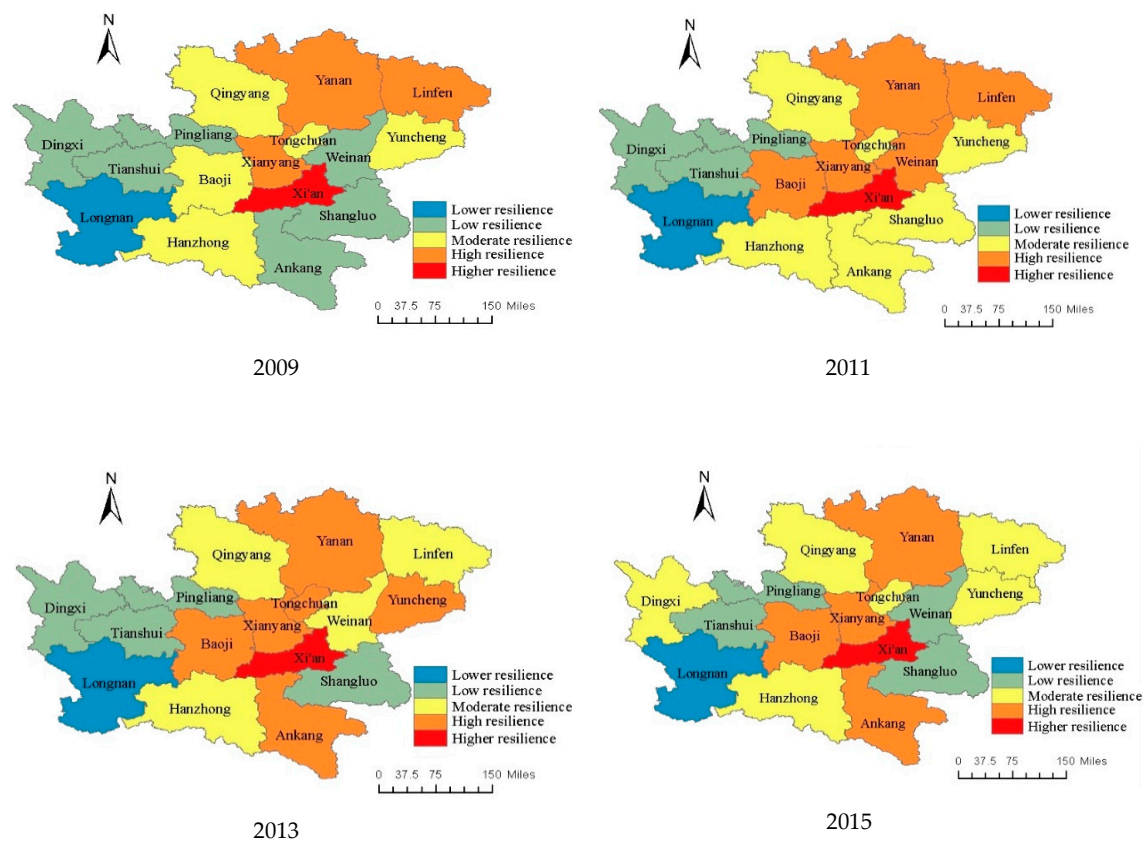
N

Yanan
Linfen
Qingyang
Pingliang
Dingxi
Yuncheng
Tongchuan
Tianshui
Weinan
Xianyang
Baoji
Xi'an
Longnan
Shangluo
Hanzhong
Ankang

Lower resilience
Low resilience
Moderate resilience
High resilience
Higher resilience

0 37.5 75 150 Miles

2009

N

Yanan
Linfen
Qingyang
Pingliang
Dingxi
Yuncheng
Tongchuan
Tianshui
Xianyang
Weinan
Baoji
Xi'an
Longnan
Shangluo
Hanzhong
Ankang

Lower resilience
Low resilience
Moderate resilience
High resilience
Higher resilience

0 37.5 75 150 Miles

2011

N

Yanan
Qingyang
Linfen
Pingliang
Dingxi
Tongchuan
Yuncheng
Tianshui
Weinan
Xianyang
Baoji
Xi'an
Longnan
Shangluo
Hanzhong
Ankang

Lower resilience
Low resilience
Moderate resilience
High resilience
Higher resilience

0 37.5 75 150 Miles

2013

N

Yanan
Qingyang
Linfen
Pingliang
Dingxi
Yuncheng
Tongchuan
Weinan
Tianshui
Xianyang
Baoji
Xi'an
Longnan
Shangluo
Hanzhong
Ankang

Lower resilience
Low resilience
Moderate resilience
High resilience
Higher resilience

0 37.5 75 150 Miles

2015